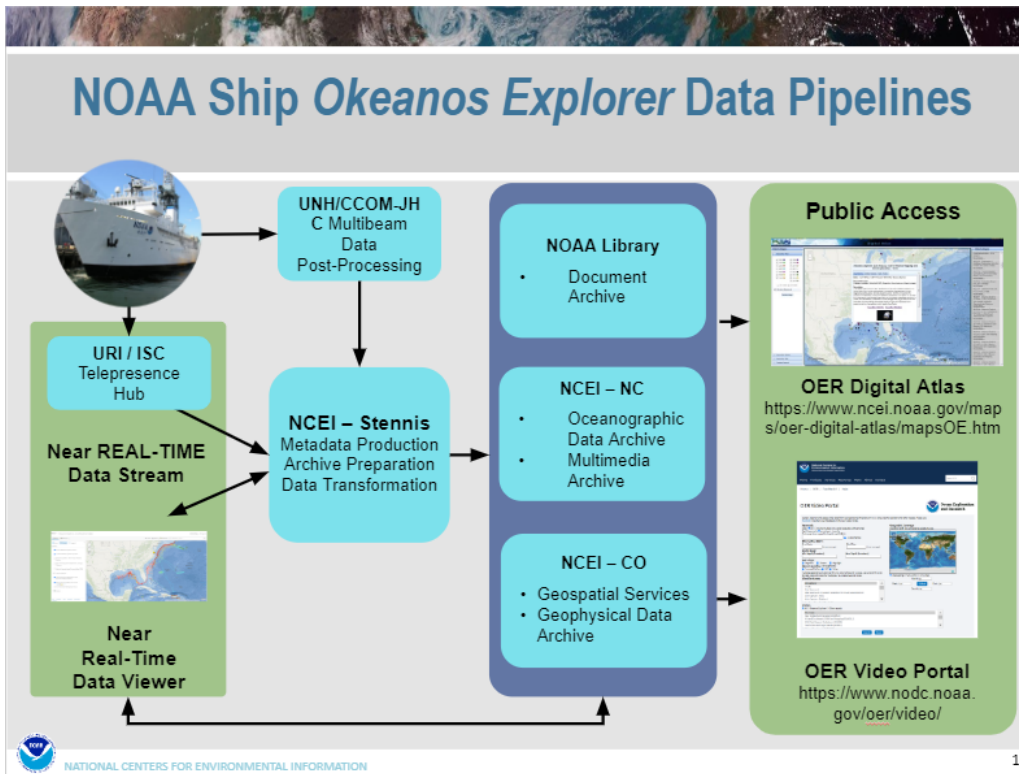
NOAA Ship *Okeanos Explorer* Data Pipelines

UNH/CCOM-JHC Multibeam Data Post-Processing

URI / ISC Telepresence Hub

Near REAL-TIME Data Stream

Near Real-Time Data Viewer

NCEI – Stennis
Metadata Production
Archive Preparation
Data Transformation

NOAA Library
• Document Archive

NCEI – NC
• Oceanographic Data Archive
• Multimedia Archive

NCEI – CO
• Geospatial Services
• Geophysical Data Archive

Public Access

OER Digital Atlas
https://www.ncei.noaa.gov/maps/oer-digital-atlas/mapsOE.htm

OER Video Portal
https://www.nodc.noaa.gov/oer/video/

NATIONAL CENTERS FOR ENVIRONMENTAL INFORMATION

1